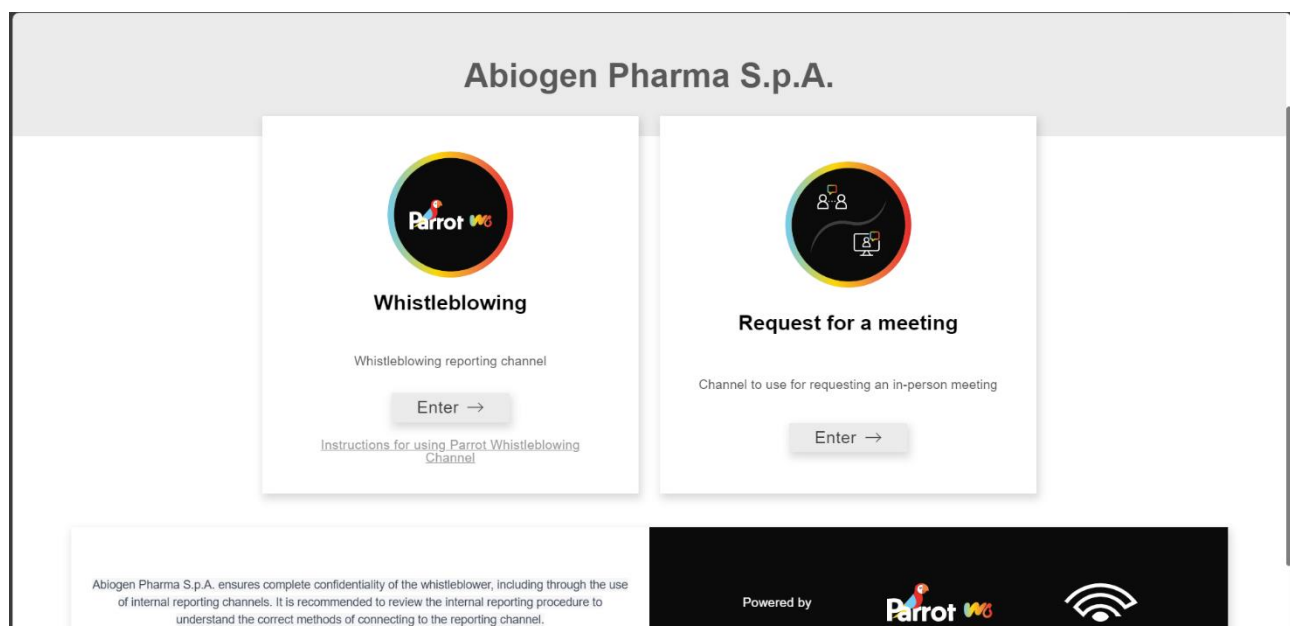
Abiogen Pharma S.p.A.

Parrot WB

Whistleblowing

Whistleblowing reporting channel

Enter →

Instructions for using Parrot Whistleblowing Channel

Request for a meeting

Channel to use for requesting an in-person meeting

Enter →

Abiogen Pharma S.p.A. ensures complete confidentiality of the whistleblower, including through the use of internal reporting channels. It is recommended to review the internal reporting procedure to understand the correct methods of connecting to the reporting channel.

Powered by

Parrot WB